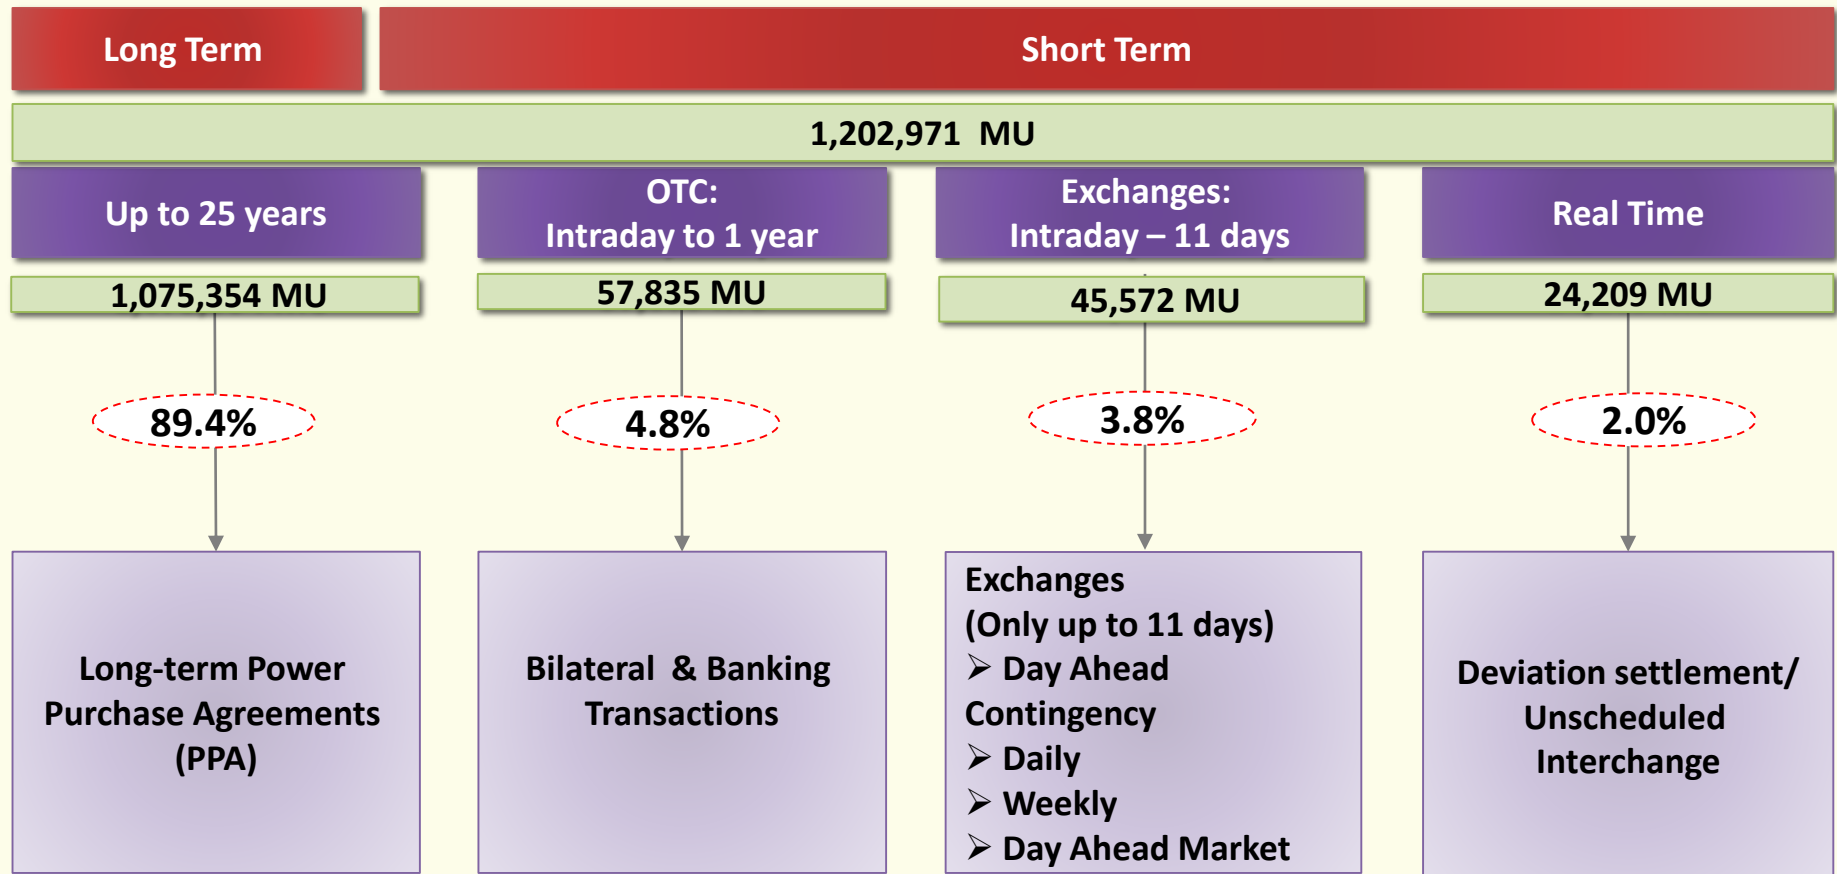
Long Term

Short Term

1,202,971 MU

Up to 25 years

1,075,354 MU

89.4%

Long-term Power Purchase Agreements (PPA)

OTC: Intraday to 1 year

57,835 MU

4.8%

Bilateral & Banking Transactions

Exchanges: Intraday – 11 days

45,572 MU

3.8%

Exchanges (Only up to 11 days)
➢ Day Ahead Contingency
➢ Daily
➢ Weekly
➢ Day Ahead Market

Real Time

24,209 MU

2.0%

Deviation settlement/ Unscheduled Interchange